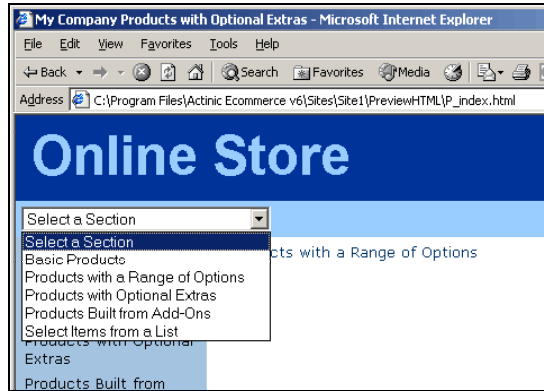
My Company Products with Optional Extras - Microsoft Internet Explorer

File Edit View Favorites Tools Help

Back Search Favorites Media

Address C:\Program Files\Actinic Ecommerce v6\Sites\Site1\PreviewHTML\P_index.html

Online Store

Select a Section

Select a Section
Basic Products
Products with a Range of Options
Products with Optional Extras
Products Built from Add-Ons
Select Items from a List

cts with a Range of Options

Products with Optional Extras

Products Built from